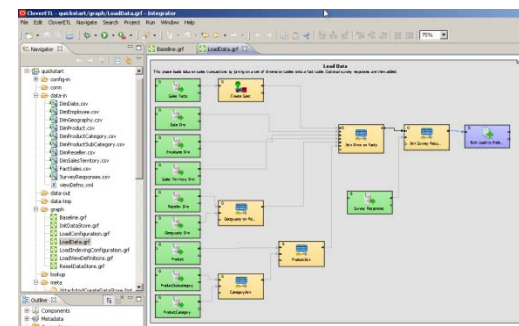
CloverETL - quickstart/graph/LoadData.grf - Integrator

File Edit CloverETL Navigate Search Project Run Window Help

75%

Navigator

quickstart
.settings
conn
data-in
DimDate.csv
DimEmployee.csv
DimGeography.csv
DimProduct.csv
DimProductCategory.csv
DimProductSubCategory.csv
DimReseller.csv
DimSalesTerritory.csv
FactSales.csv
SurveyResponses.csv
viewDefns.xml
data-out
data-tmp
graph
Baseline.grf
InitDataStore.grf
LoadConfiguration.grf
LoadData.grf
LoadIndexingConfiguration.grf
LoadViewDefinitions.grf
ResetDataStore.grf
lookup
meta
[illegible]

Outline
Components
Metadata

Baseline.grf
LoadData.grf

Load Data
This phase loads data on sales transactions by joining on a set of dimension tables into a fact table. Optional survey responses are then added.

Sales Facts
Create Spec
Date Dim
Employee Dim
Sales Territory Dim
Reseller Dim
Geography Dim
Product
ProductSubcategory
ProductCategory
Geography w/ Re...
Join Dims to Facts
Join Survey Resp...
Survey Responses
ProductJoin
CategoryJoin
Bulk Load to Inte...